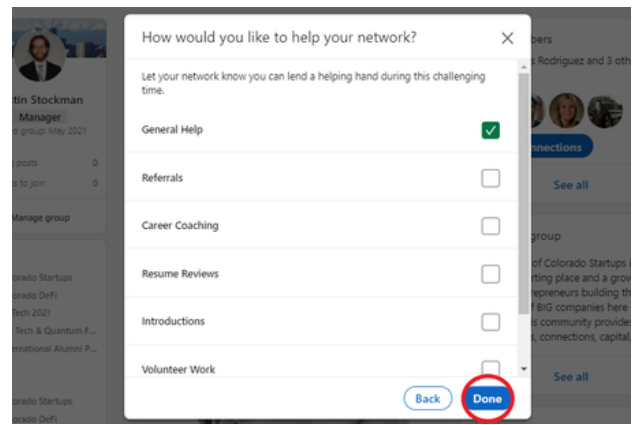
tin Stockman
Manager
d group: May 2021
posts 0
s to join 0
Manage group
orado Startups
orado DeFi
Tech 2021
Tech & Quantum F...
ernational Alumni P...
orado Startups
orado DeFi

How would you like to help your network?
×
Let your network know you can lend a helping hand during this challenging time.
General Help
Referrals
Career Coaching
Resume Reviews
Introductions
Volunteer Work
Back
Done

bers
s Rodriguez and 3 oth
nnections
See all
group
of Colorado Startups i
rting place and a grow
repreneurs building th
f BIG companies here
s community provides
s, connections, capital,
See all